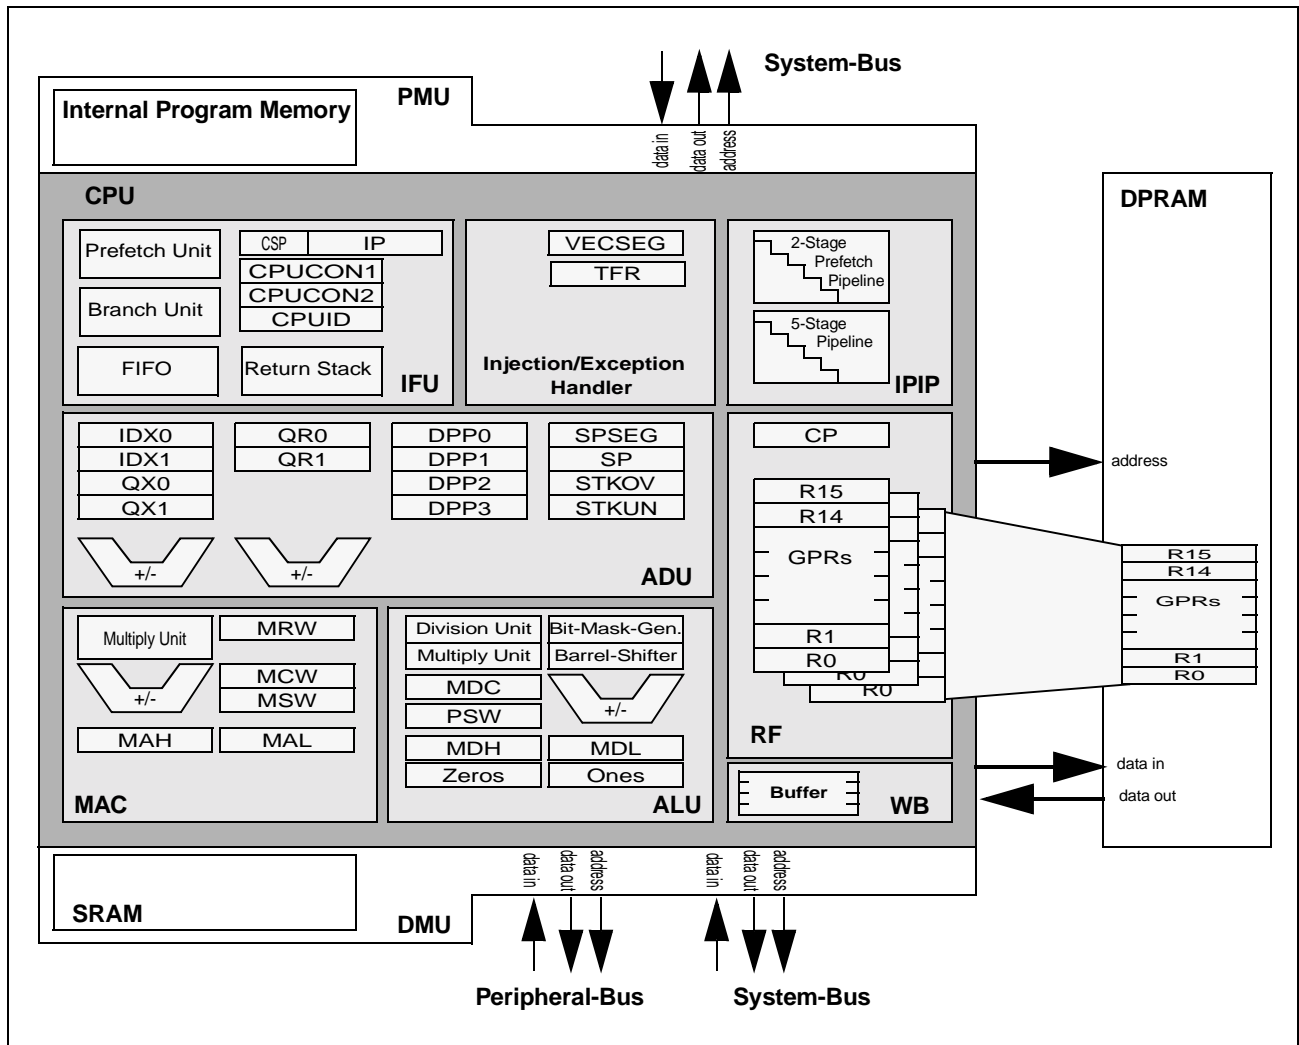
System-Bus

Internal Program Memory

PMU

data in
data out
address

CPU

DPRAM

Prefetch Unit

CSP
IP
CPUCON1
CPUCON2
CPUID

Branch Unit

FIFO

Return Stack

IFU

VECSEG
TFR

Injection/Exception Handler

2-Stage Prefetch Pipeline

5-Stage Pipeline

IPIP

IDX0
IDX1
QX0
QX1

QR0
QR1

DPP0
DPP1
DPP2
DPP3

SPSEG
SP
STKOV
STKUN

+/-
+/-

ADU

CP

address

R15
R14
GPRs
R1
R0
R0
R0

R15
R14
GPRs
R1
R0

Multiply Unit
MRW
+/-
MCW
MSW
MAH
MAL

MAC

Division Unit
Multiply Unit
Bit-Mask-Gen.
Barrel-Shifter
MDC
PSW
+/-
MDH
MDL
Zeros
Ones

ALU

RF

Buffer

WB

data in
data out

SRAM

DMU

data in
data out
address

data in
data out
address

Peripheral-Bus

System-Bus